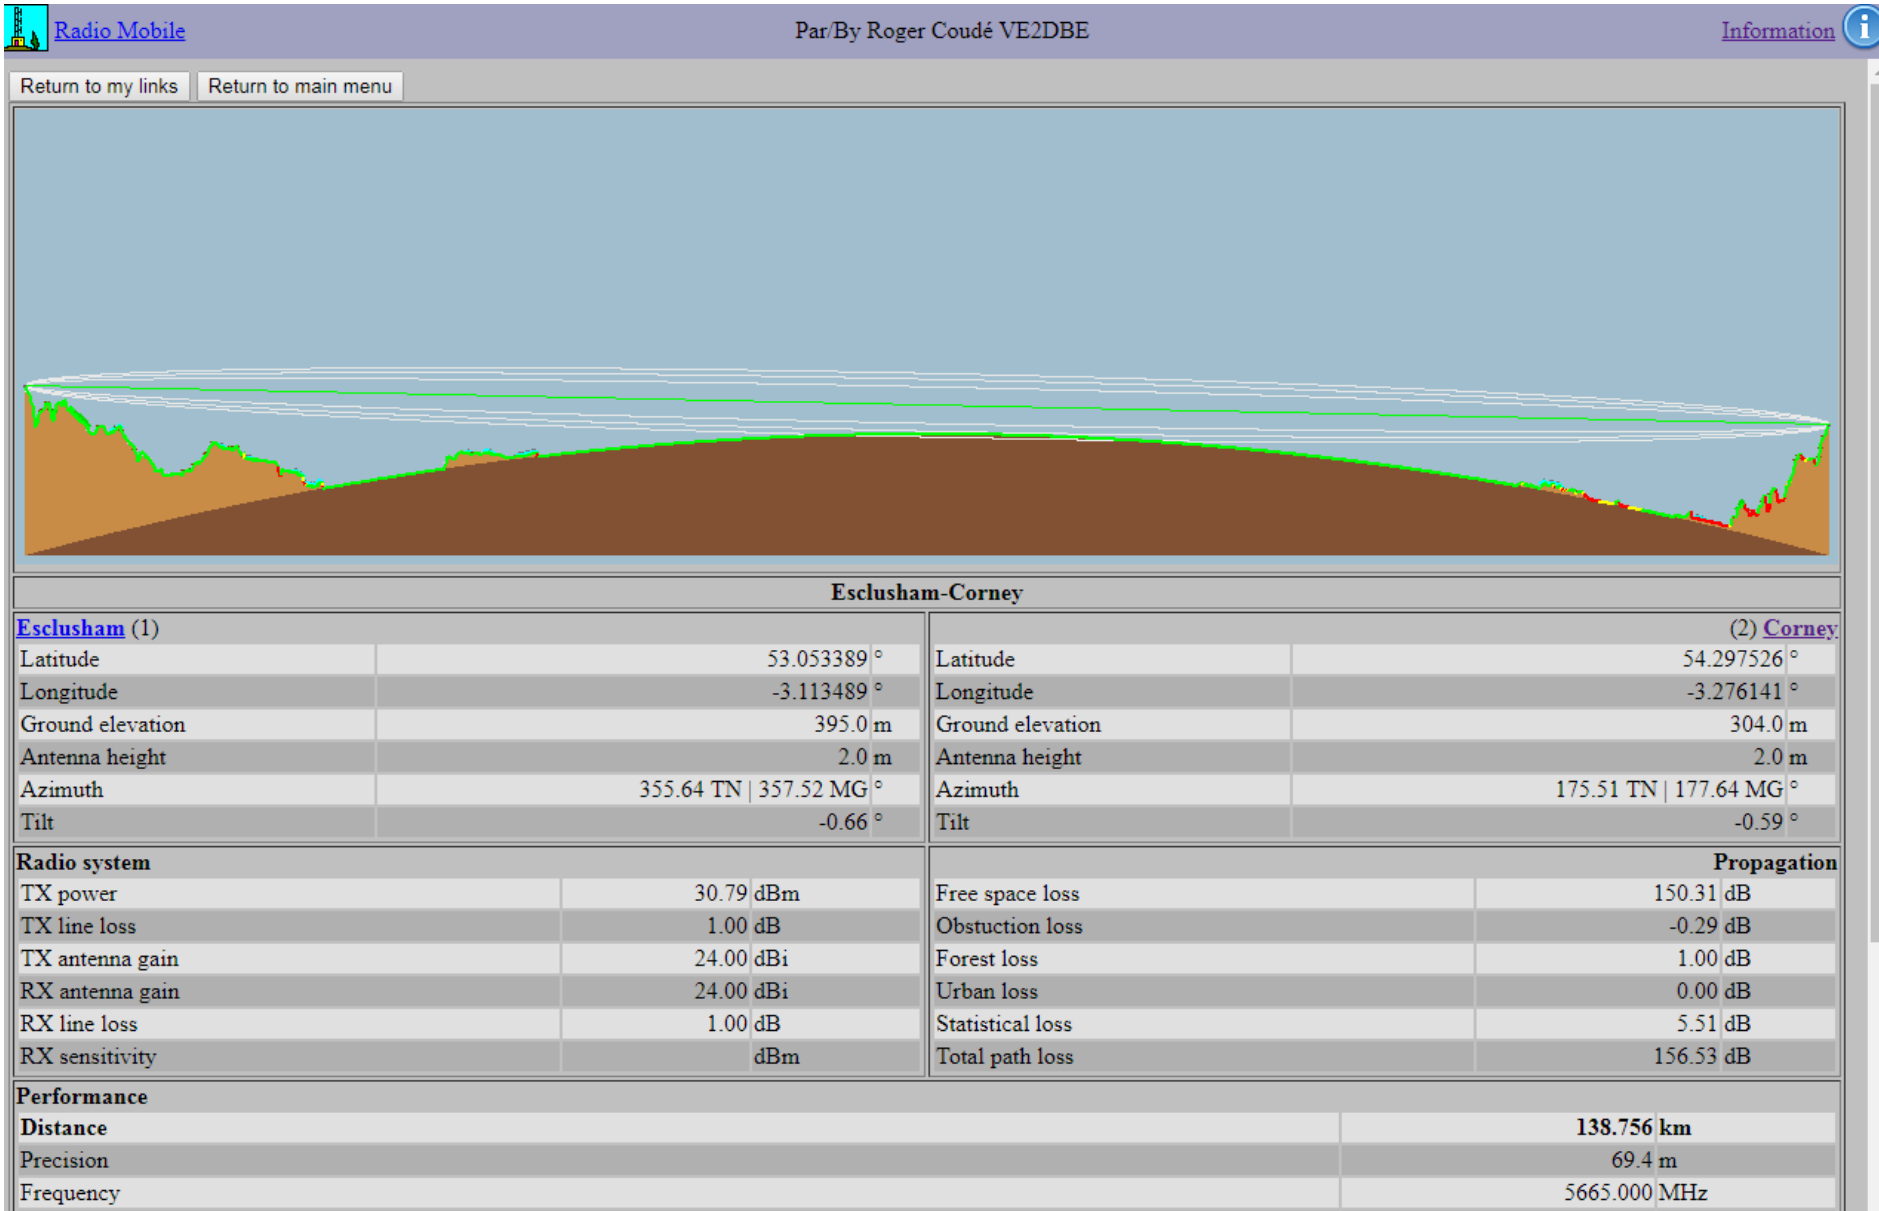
Radio Mobile

Par/By Roger Coudé VE2DBE

Information

Return to my links | Return to main menu

Esclusham-Corney

Esclusham (1)

| Latitude | 53.053389 | ° |
|---|---|---|
| Longitude | -3.113489 | ° |
| Ground elevation | 395.0 | m |
| Antenna height | 2.0 | m |
| Azimuth | 355.64 TN \| 357.52 MG | ° |
| Tilt | -0.66 | ° |

(2) Corney

| Latitude | 54.297526 | ° |
|---|---|---|
| Longitude | -3.276141 | ° |
| Ground elevation | 304.0 | m |
| Antenna height | 2.0 | m |
| Azimuth | 175.51 TN \| 177.64 MG | ° |
| Tilt | -0.59 | ° |

Radio system

| TX power | 30.79 | dBm |
|---|---|---|
| TX line loss | 1.00 | dB |
| TX antenna gain | 24.00 | dBi |
| RX antenna gain | 24.00 | dBi |
| RX line loss | 1.00 | dB |
| RX sensitivity | | dBm |

Propagation

| Free space loss | 150.31 | dB |
|---|---|---|
| Obstuction loss | -0.29 | dB |
| Forest loss | 1.00 | dB |
| Urban loss | 0.00 | dB |
| Statistical loss | 5.51 | dB |
| Total path loss | 156.53 | dB |

Performance

| Distance | 138.756 | km |
|---|---|---|
| Precision | 69.4 | m |
| Frequency | 5665.000 | MHz |